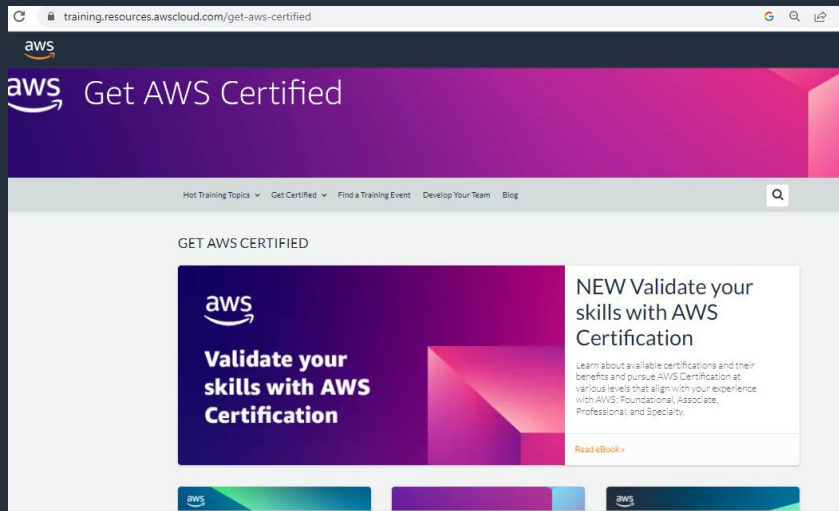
training.resources.awscloud.com/get-aws-certified

aws

aws Get AWS Certified

Hot Training Topics Get Certified Find a Training Event Develop Your Team Blog

GET AWS CERTIFIED

aws

Validate your skills with AWS Certification

NEW Validate your skills with AWS Certification

Learn about available certifications and their benefits and pursue AWS Certification at various levels that align with your experience with AWS: Foundational, Associate, Professional, and Specialty.

Read eBook »

aws

aws